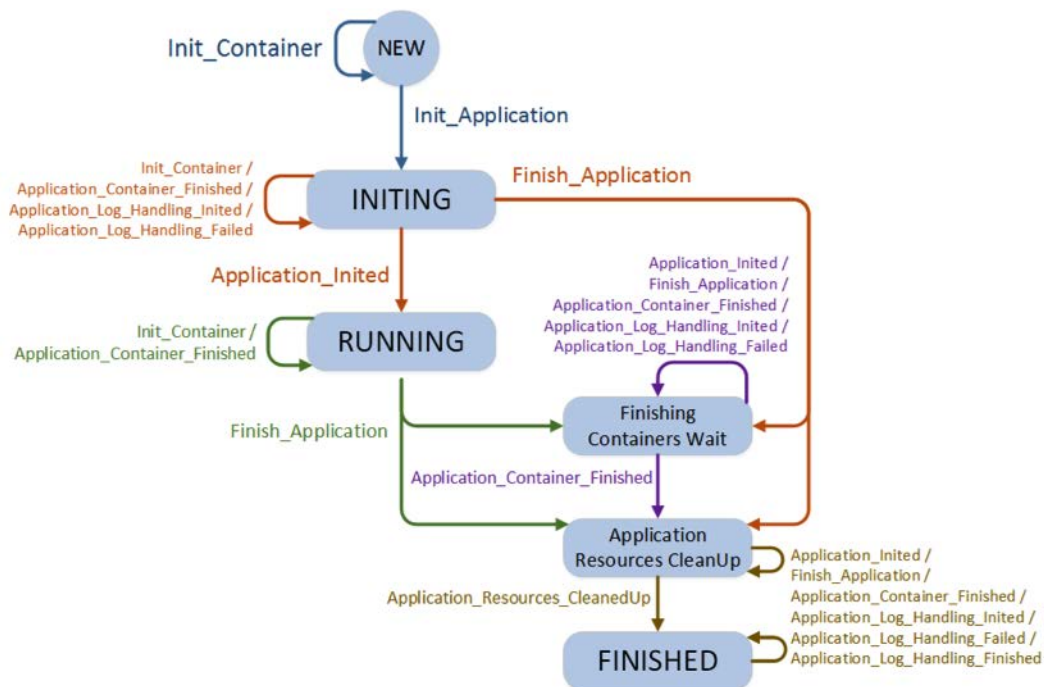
Init_Container

NEW

Init_Application

Init_Container /
Application_Container_Finished /
Application_Log_Handling_Inited /
Application_Log_Handling_Failed

INITING

Finish_Application

Application_Inited

Application_Inited /
Finish_Application /
Application_Container_Finished /
Application_Log_Handling_Inited /
Application_Log_Handling_Failed

Init_Container /
Application_Container_Finished

RUNNING

Finish_Application

Finishing
Containers Wait

Application_Container_Finished

Application
Resources CleanUp

Application_Inited /
Finish_Application /
Application_Container_Finished /
Application_Log_Handling_Inited /
Application_Log_Handling_Failed /
Application_Log_Handling_Finished

Application_Resources_CleanedUp

FINISHED